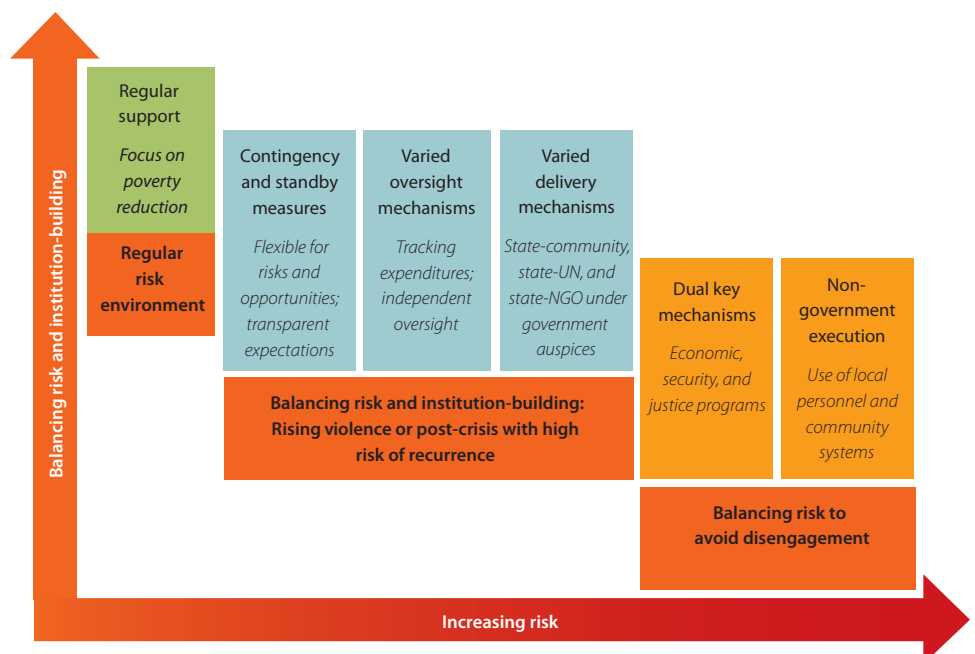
Balancing risk and institution-building

Regular support

*Focus on poverty reduction*

**Regular risk environment**

Contingency and standby measures

*Flexible for risks and opportunities; transparent expectations*

Varied oversight mechanisms

*Tracking expenditures; independent oversight*

Varied delivery mechanisms

*State-community, state-UN, and state-NGO under government auspices*

**Balancing risk and institution-building: Rising violence or post-crisis with high risk of recurrence**

Dual key mechanisms

*Economic, security, and justice programs*

Non-government execution

*Use of local personnel and community systems*

**Balancing risk to avoid disengagement**

Increasing risk